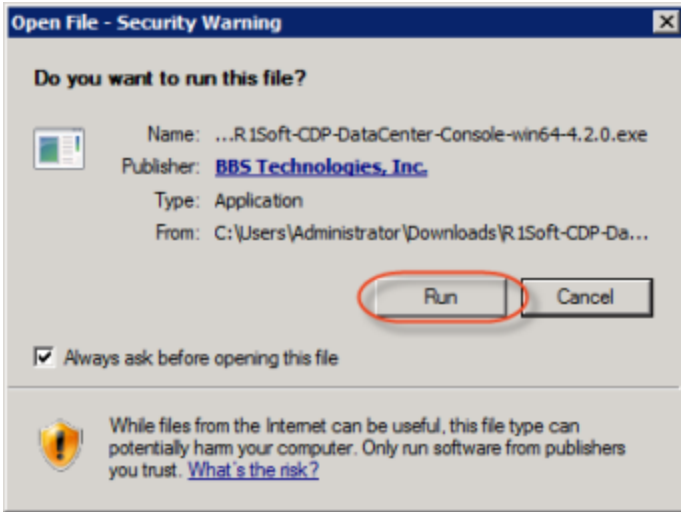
Open File - Security Warning

Do you want to run this file?

Name: ...R1Soft-CDP-DataCenter-Console-win64-4.2.0.exe
Publisher: BBS Technologies, Inc.
Type: Application
From: C:\Users\Administrator\Downloads\R1Soft-CDP-Da...

Run Cancel

Always ask before opening this file

While files from the Internet can be useful, this file type can potentially harm your computer. Only run software from publishers you trust. What's the risk?